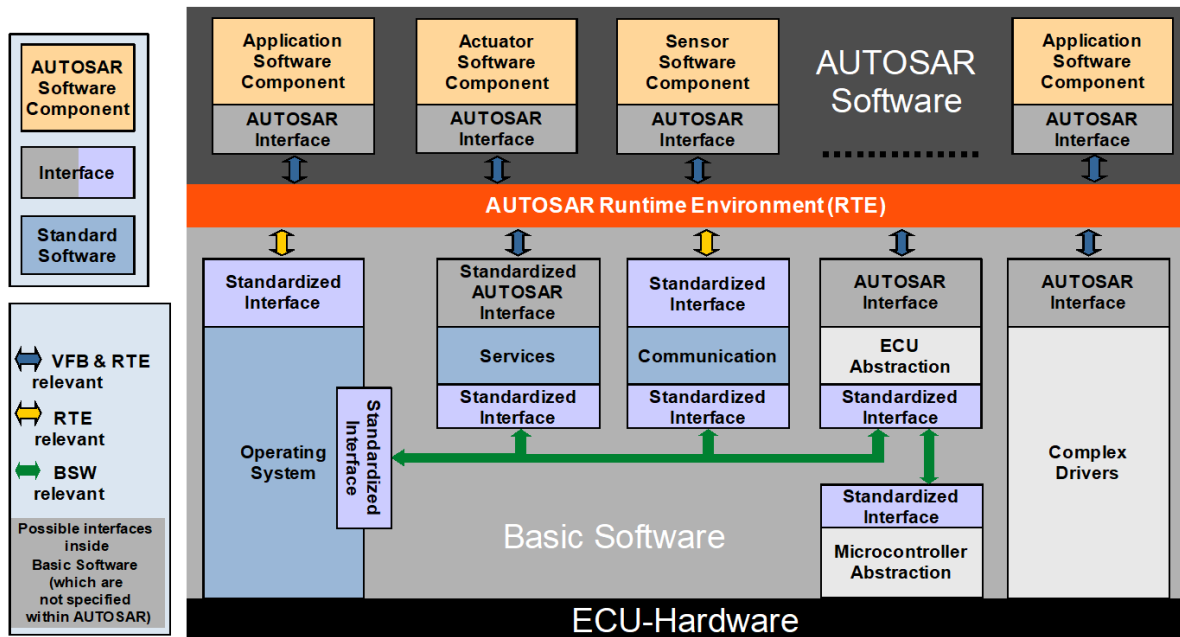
AUTOSAR Software Component

Interface

Standard Software

VFB & RTE relevant

RTE relevant

BSW relevant

Possible interfaces inside Basic Software (which are not specified within AUTOSAR)

Application Software Component

AUTOSAR Interface

Actuator Software Component

AUTOSAR Interface

Sensor Software Component

AUTOSAR Interface

AUTOSAR Software

Application Software Component

AUTOSAR Interface

AUTOSAR Runtime Environment (RTE)

Standardized Interface

Operating System

Standardized Interface

Standardized AUTOSAR Interface

Services

Standardized Interface

Standardized Interface

Communication

Standardized Interface

AUTOSAR Interface

ECU Abstraction

Standardized Interface

Standardized Interface

Microcontroller Abstraction

AUTOSAR Interface

Complex Drivers

Basic Software

ECU-Hardware